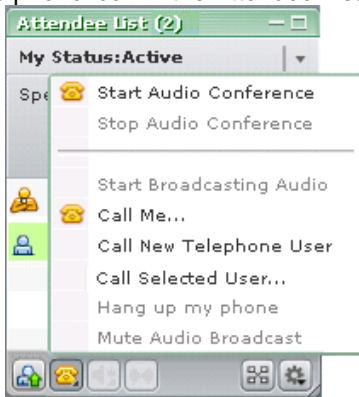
Attendee List (2)

My Status:Active

Spe

Start Audio Conference
Stop Audio Conference

Start Broadcasting Audio
Call Me...
Call New Telephone User
Call Selected User...
Hang up my phone
Mute Audio Broadcast